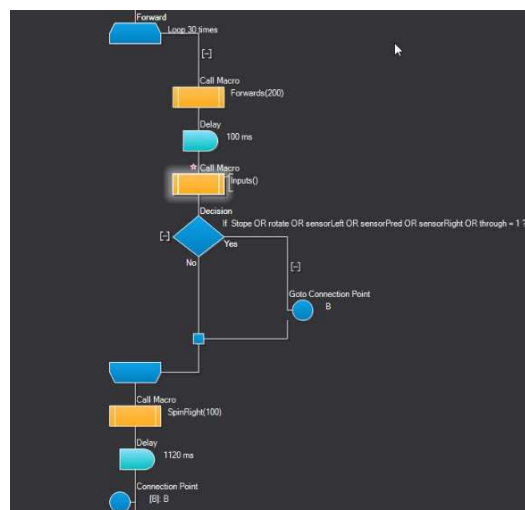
Forward
Loop 30 times
[-]
Call Macro
Forwards(200)
Delay
100 ms
Call Macro
Inputs()
Decision
If Stope OR rotate OR sensorLeft OR sensorPred OR sensorRight OR through = 1 ?
[-]
Yes
No
[-]
Goto Connection Point
B
Call Macro
SpinRight(100)
Delay
1120 ms
Connection Point
[B]: B